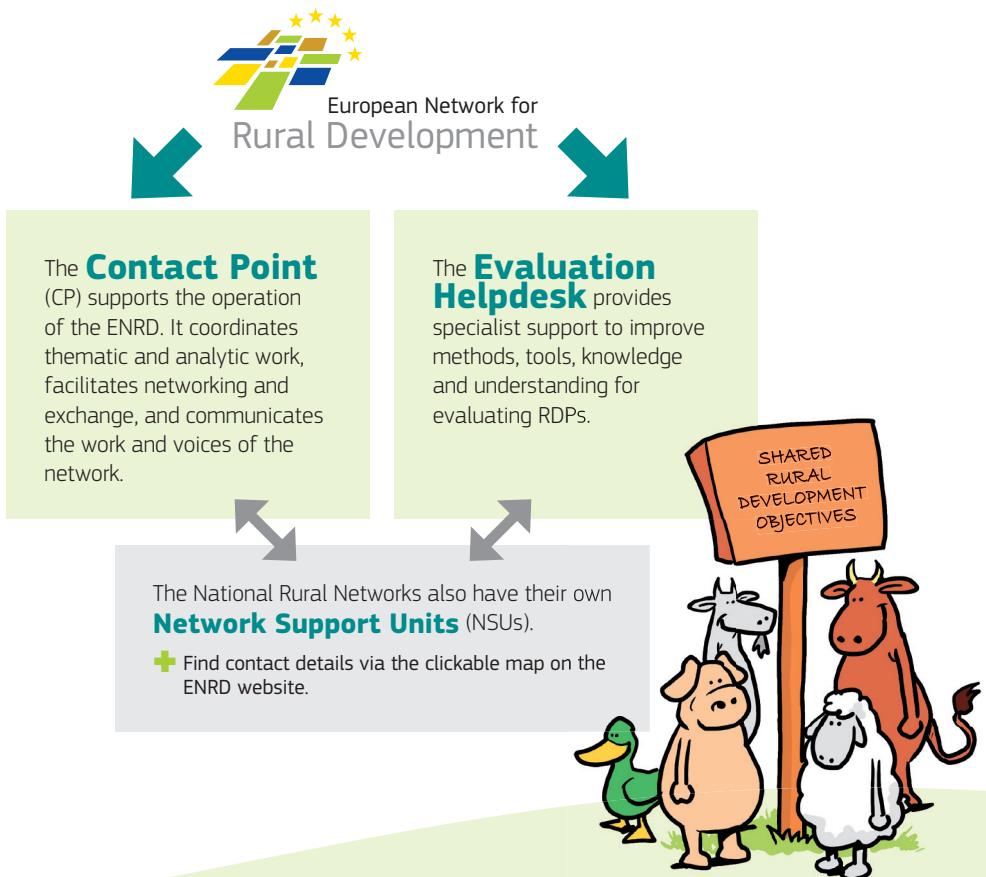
European Network for
Rural Development

The **Contact Point** (CP) supports the operation of the ENRD. It coordinates thematic and analytic work, facilitates networking and exchange, and communicates the work and voices of the network.

The **Evaluation Helpdesk** provides specialist support to improve methods, tools, knowledge and understanding for evaluating RDPs.

The National Rural Networks also have their own **Network Support Units** (NSUs).

Find contact details via the clickable map on the ENRD website.

SHARED RURAL DEVELOPMENT OBJECTIVES